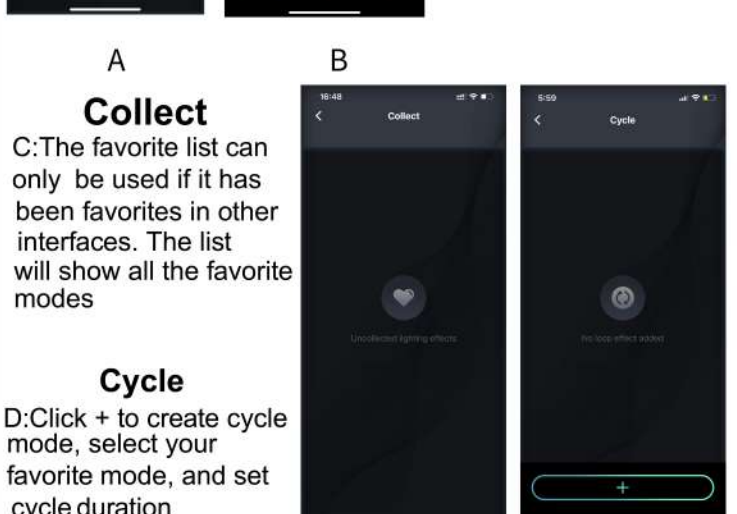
A

B

Collect

C:The favorite list can only be used if it has been favorites in other interfaces. The list will show all the favorite modes

Cycle

D:Click + to create cycle mode, select your favorite mode, and set cycle duration

16:48

Collect

Uncollected lighting effects

5:59

Cycle

No loop effect added

+